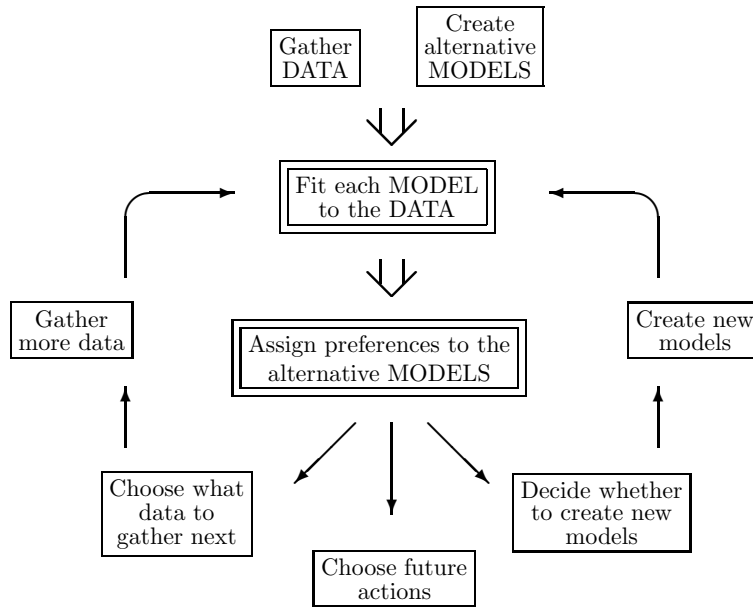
Gather DATA

Create alternative MODELS

Fit each MODEL to the DATA

Gather more data

Assign preferences to the alternative MODELS

Create new models

Choose what data to gather next

Choose future actions

Decide whether to create new models